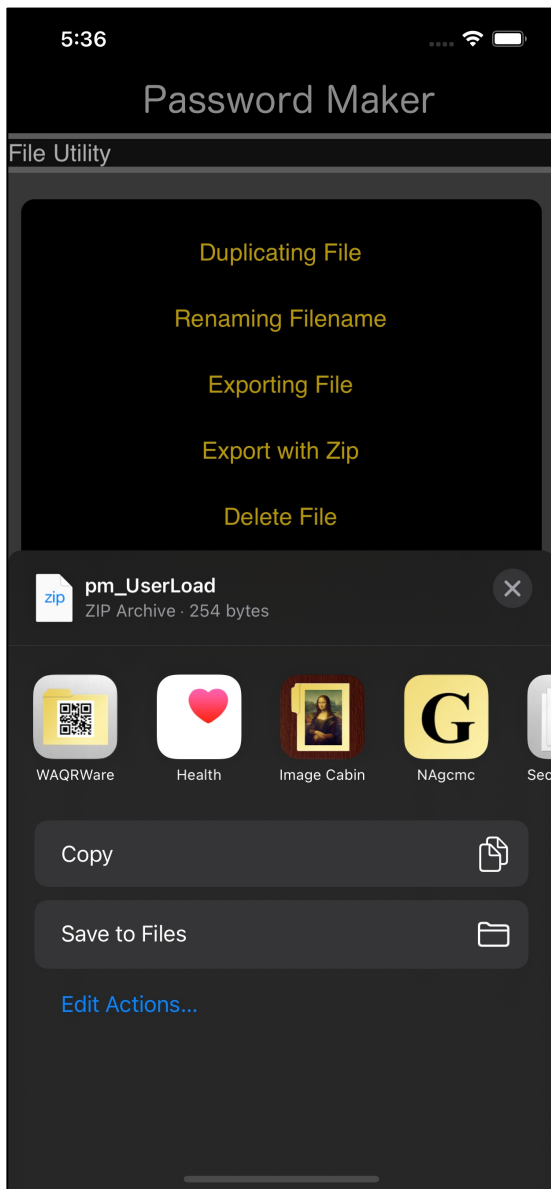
5:36

Password Maker

File Utility

Duplicating File

Renaming Filename

Exporting File

Export with Zip

Delete File

zip

pm_UserLoad
ZIP Archive · 254 bytes

WAQRWare

Health

Image Cabin

G

NAgcmc

Sec

Copy

Save to Files

Edit Actions...